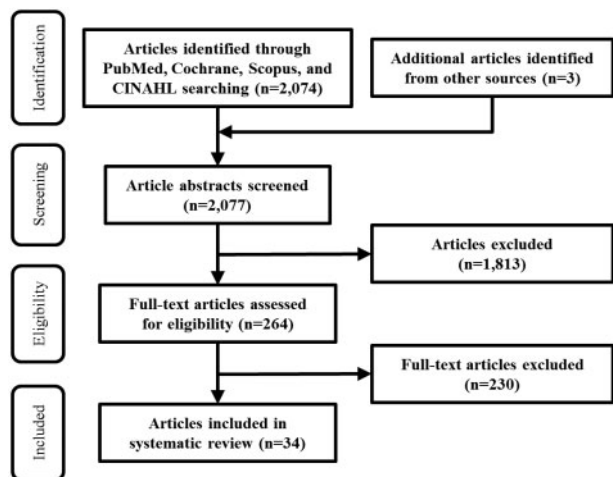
Identification

Articles identified through PubMed, Cochrane, Scopus, and CINAHL searching (n=2,074)

Additional articles identified from other sources (n=3)

Screening

Article abstracts screened (n=2,077)

Articles excluded (n=1,813)

Eligibility

Full-text articles assessed for eligibility (n=264)

Full-text articles excluded (n=230)

Included

Articles included in systematic review (n=34)